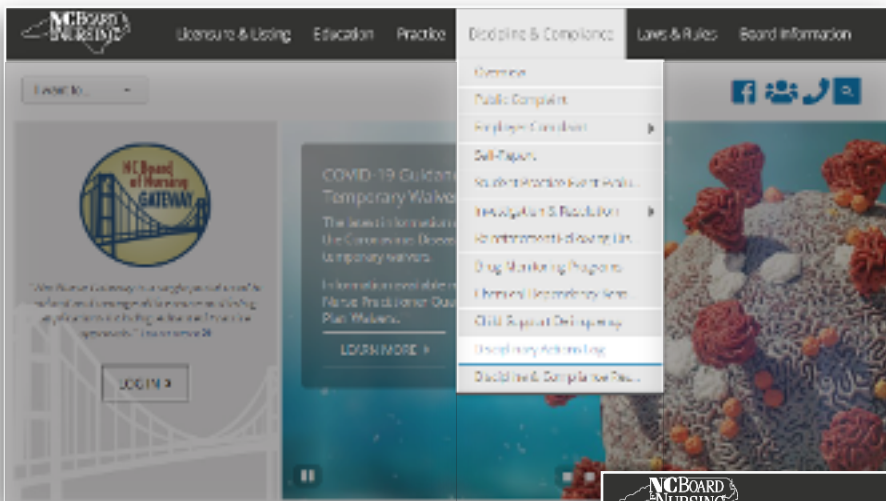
NC BOARD of NURSING

Licensure & Listing

Education

Practice

Discipline & Compliance

Laws & Rules

Board Information

I want to...

Overview

Public Complaint

Employer Complaint

Self-Report

Student Practice Event Evalu...

Investigation & Resolution

Reinstatement following Dis...

Drug Monitoring Programs

Chemical Dependency Scre...

Child Support Delinquency

Disciplinary Actions Log

Discipline & Compliance Res...

NC Board of Nursing GATEWAY

"The Nurse Gateway is a single point of entry to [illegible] applications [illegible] Learn more

LOG IN >

COVID-19 Guidance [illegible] Temporary Waive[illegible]

The latest information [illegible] the Coronavirus Disease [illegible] temporary waivers.

Information available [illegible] Nurse Practitioner Qu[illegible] Plan Waivers.

LEARN MORE >

NC BOARD of NURSING